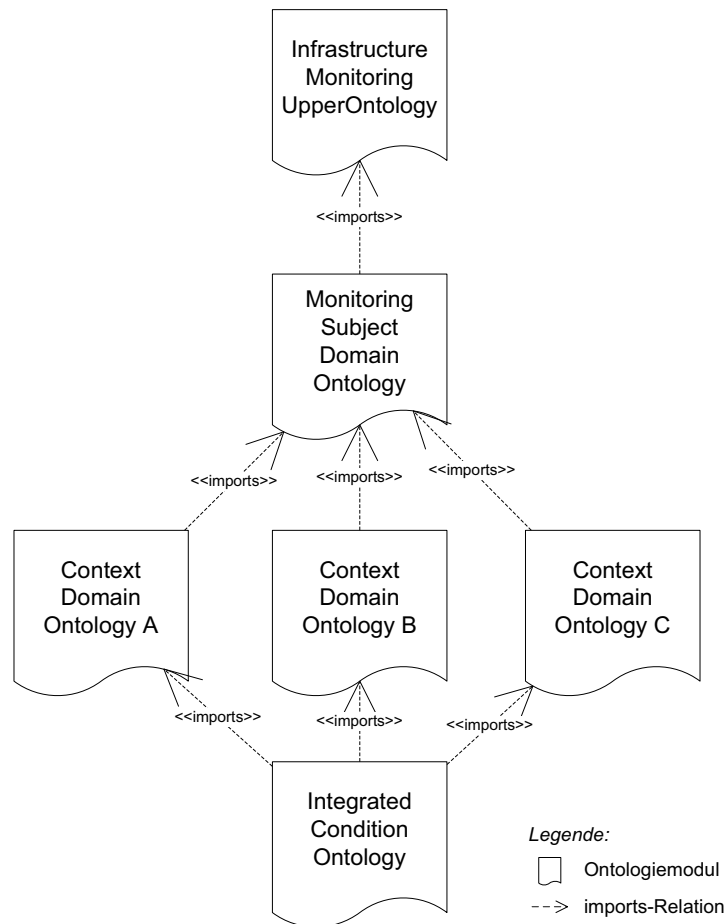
Infrastructure Monitoring UpperOntology

<<imports>>

Monitoring Subject Domain Ontology

<<imports>>

<<imports>>

<<imports>>

Context Domain Ontology A

Context Domain Ontology B

Context Domain Ontology C

<<imports>>

<<imports>>

<<imports>>

Integrated Condition Ontology

Legende:

Ontologiemodul

imports-Relation